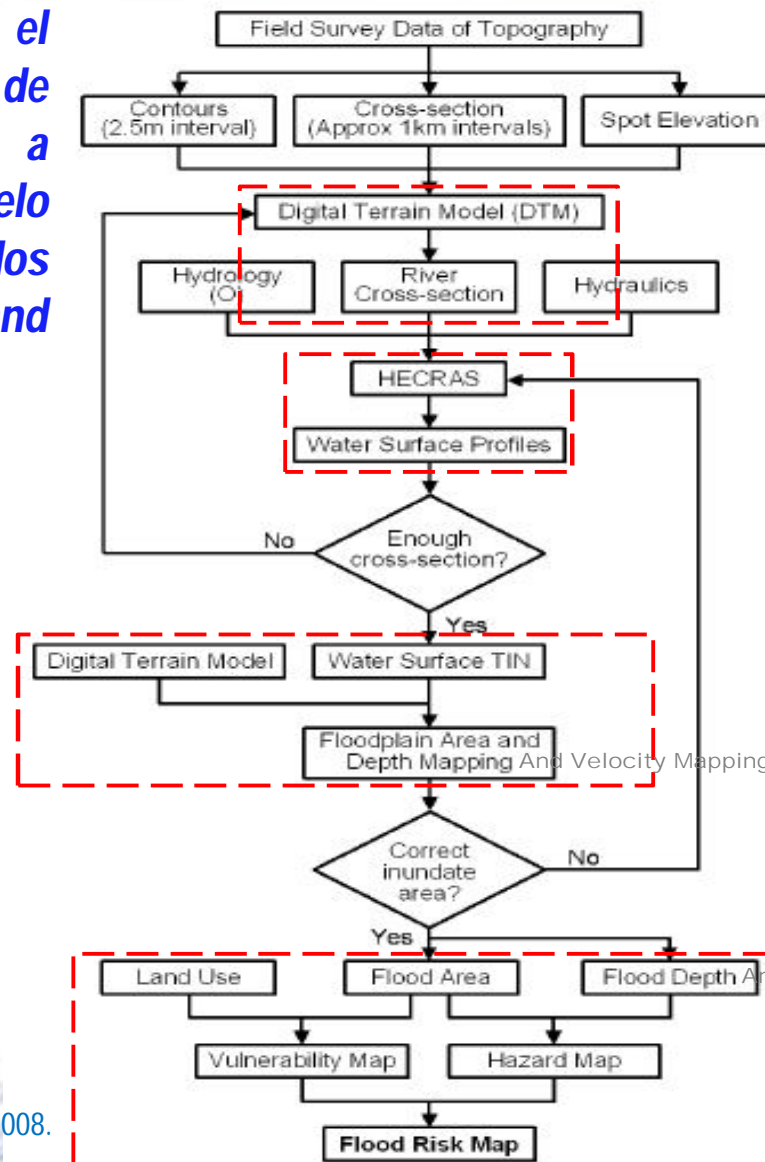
el
de
a
elo
dos
nd

Field Survey Data of Topography

Contours (2.5m interval)

Cross-section (Approx 1km intervals)

Spot Elevation

Digital Terrain Model (DTM)

Hydrology (O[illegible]

River Cross-section

Hydraulics

HECRAS

Water Surface Profiles

No

Enough cross-section?

Yes

Digital Terrain Model

Water Surface TIN

Floodplain Area and Depth Mapping And Velocity Mapping

Correct inundate area?

No

Yes

Land Use

Flood Area

Flood Depth A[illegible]

Vulnerability Map

Hazard Map

Flood Risk Map

008.